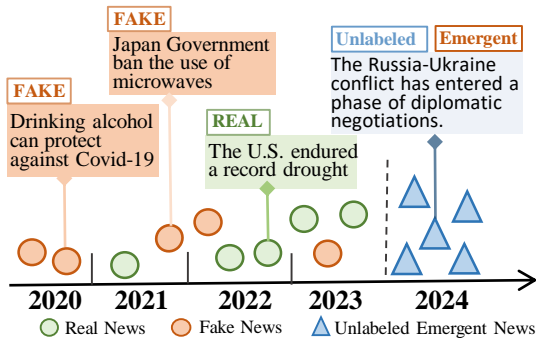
FAKE

Drinking alcohol can protect against Covid-19

FAKE

Japan Government ban the use of microwaves

REAL

The U.S. endured a record drought

Unlabeled

Emergent

The Russia-Ukraine conflict has entered a phase of diplomatic negotiations.

2020

2021

2022

2023

2024

Real News

Fake News

Unlabeled Emergent News